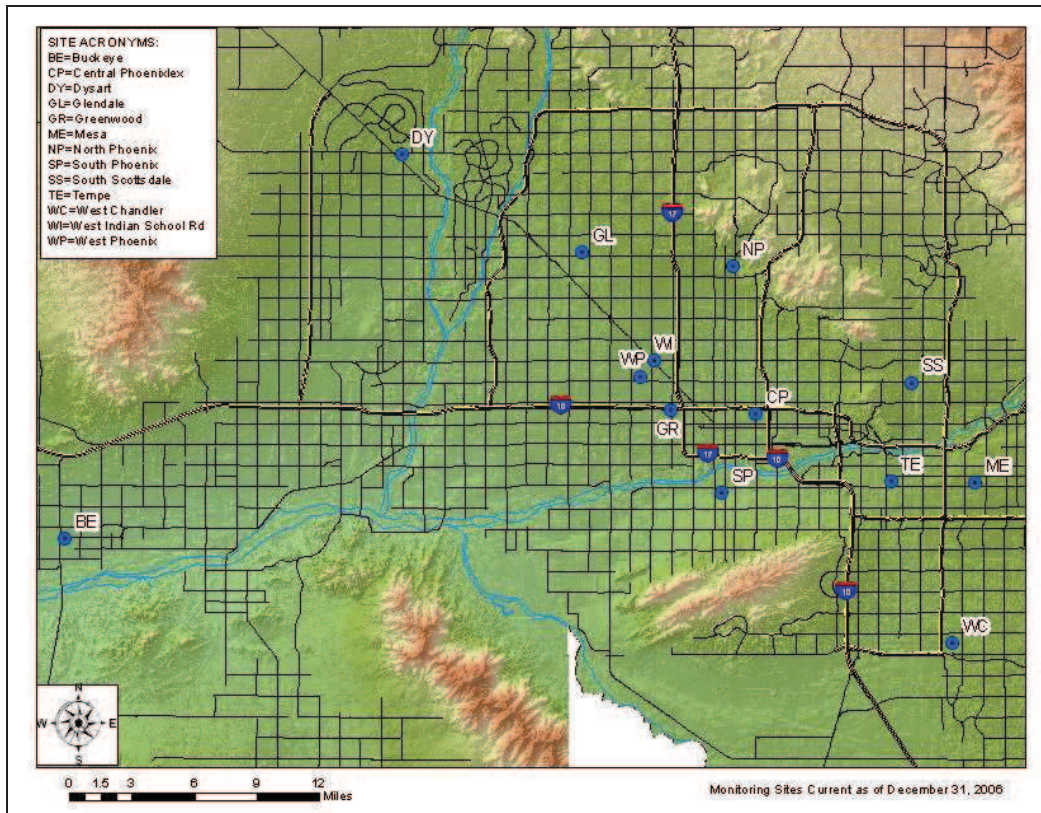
SITE ACRONYMS:
BE=Buckeye
CP=Central Phoenixlex
DY=Dysart
GL=Glendale
GR=Greenwood
ME=Mesa
NP=North Phoenix
SP=South Phoenix
SS=South Scottsdale
TE=Tempe
WC=West Chandler
WI=West Indian School Rd
WP=West Phoenix

DY
17
GL
NP
WI
WP
SS
10
CP
GR
17
10
SP
TE
ME
BE
10
WC

N
W
E
S

0 1.5 3 6 9 12
Miles

Monitoring Sites Current as of December 31, 2006